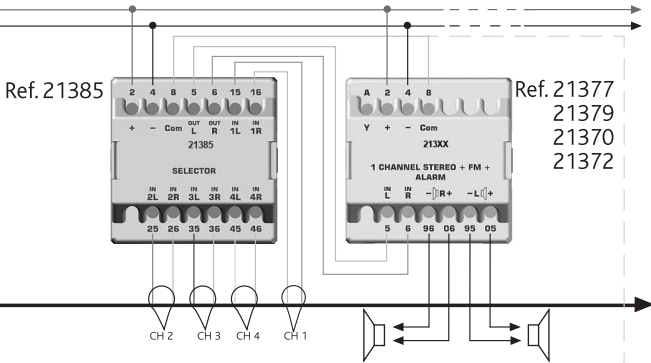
Ref. 21385

2 4 8 5 6 15 16
+ – Com OUT L OUT R IN 1L IN 1R
21385
SELECTOR
IN 2L IN 2R IN 3L IN 3R IN 4L IN 4R
25 26 35 36 45 46

CH 2 CH 3 CH 4 CH 1

A 2 4 8
Y + – Com
213XX
1 CHANNEL STEREO + FM + ALARM
IN L IN R –R+ –L+
5 6 96 06 95 05

Ref. 21377
21379
21370
21372